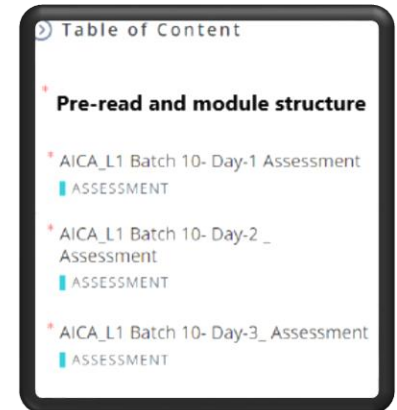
Table of Content

*

Pre-read and module structure

* AICA_L1 Batch 10- Day-1 Assessment

ASSESSMENT

* AICA_L1 Batch 10- Day-2 _ Assessment

ASSESSMENT

* AICA_L1 Batch 10- Day-3_ Assessment

ASSESSMENT